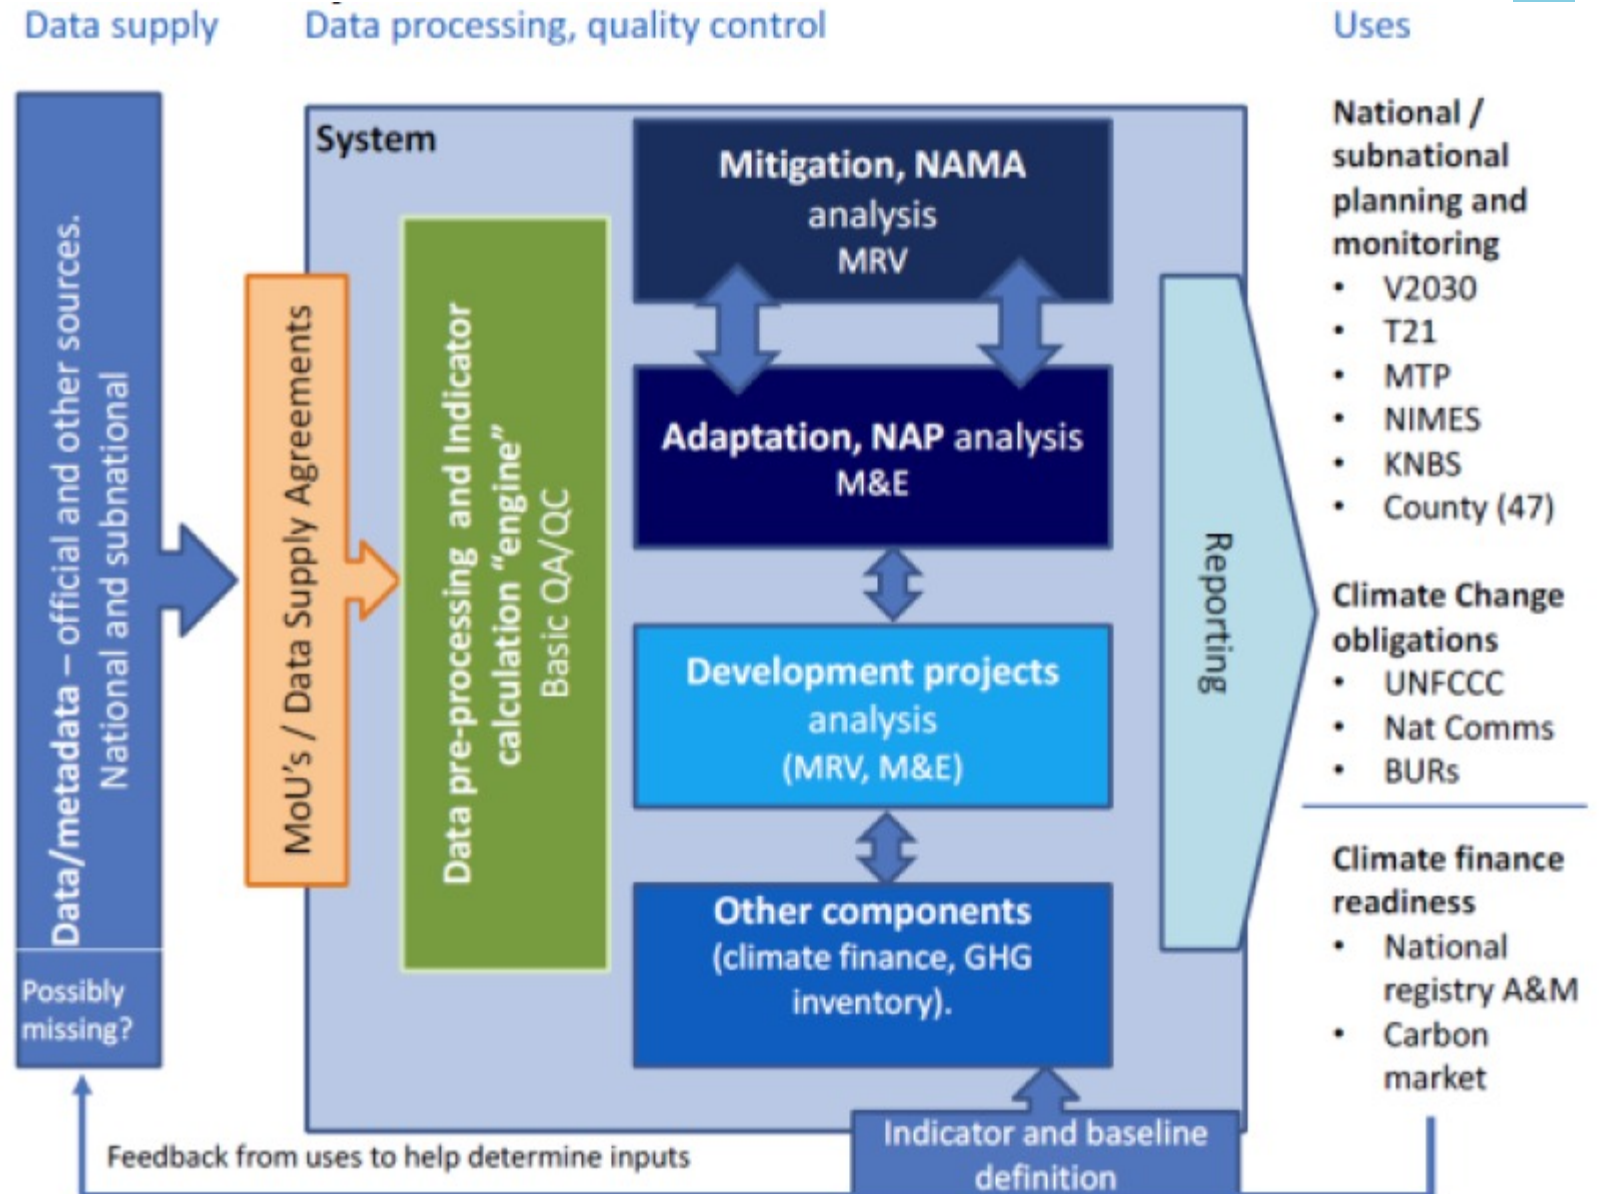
Data supply

Data processing, quality control

Uses

Data/metadata – official and other sources. National and subnational

Possibly missing?

MoU's / Data Supply Agreements

System

Data pre-processing and Indicator calculation "engine" Basic QA/QC

Mitigation, NAMA analysis MRV

Adaptation, NAP analysis M&E

Development projects analysis (MRV, M&E)

Other components (climate finance, GHG inventory).

Reporting

Indicator and baseline definition

Feedback from uses to help determine inputs

National / subnational planning and monitoring
- V2030
- T21
- MTP
- NIMES
- KNBS
- County (47)

Climate Change obligations
- UNFCCC
- Nat Comms
- BURs

Climate finance readiness
- National registry A&M
- Carbon market